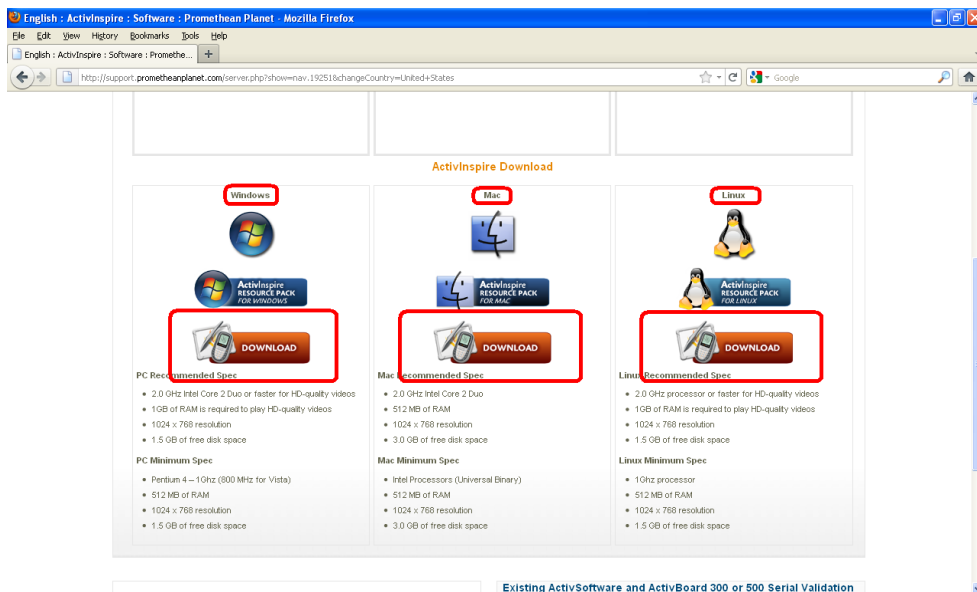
English : ActivInspire : Software : Promethean Planet - Mozilla Firefox

File Edit View History Bookmarks Tools Help

English : ActivInspire : Software : Promethe... +

http://support.prometheanplanet.com/server.php?show=nav.19251&changeCountry=United+States

Google

ActivInspire Download

Windows

ActivInspire RESOURCE PACK FOR WINDOWS

DOWNLOAD

PC Recommended Spec

- 2.0 GHz Intel Core 2 Duo or faster for HD-quality videos
- 1GB of RAM is required to play HD-quality videos
- 1024 x 768 resolution
- 1.5 GB of free disk space

PC Minimum Spec

- Pentium 4 – 1Ghz (800 MHz for Vista)
- 512 MB of RAM
- 1024 x 768 resolution
- 1.5 GB of free disk space

Mac

ActivInspire RESOURCE PACK FOR MAC

DOWNLOAD

Mac Recommended Spec

- 2.0 GHz Intel Core 2 Duo
- 512 MB of RAM
- 1024 x 768 resolution
- 3.0 GB of free disk space

Mac Minimum Spec

- Intel Processors (Universal Binary)
- 512 MB of RAM
- 1024 x 768 resolution
- 3.0 GB of free disk space

Linux

ActivInspire RESOURCE PACK FOR LINUX

DOWNLOAD

Linux Recommended Spec

- 2.0 GHz processor or faster for HD-quality videos
- 1GB of RAM is required to play HD-quality videos
- 1024 x 768 resolution
- 1.5 GB of free disk space

Linux Minimum Spec

- 1Ghz processor
- 512 MB of RAM
- 1024 x 768 resolution
- 1.5 GB of free disk space

Existing ActivSoftware and ActivBoard 300 or 500 Serial Validation